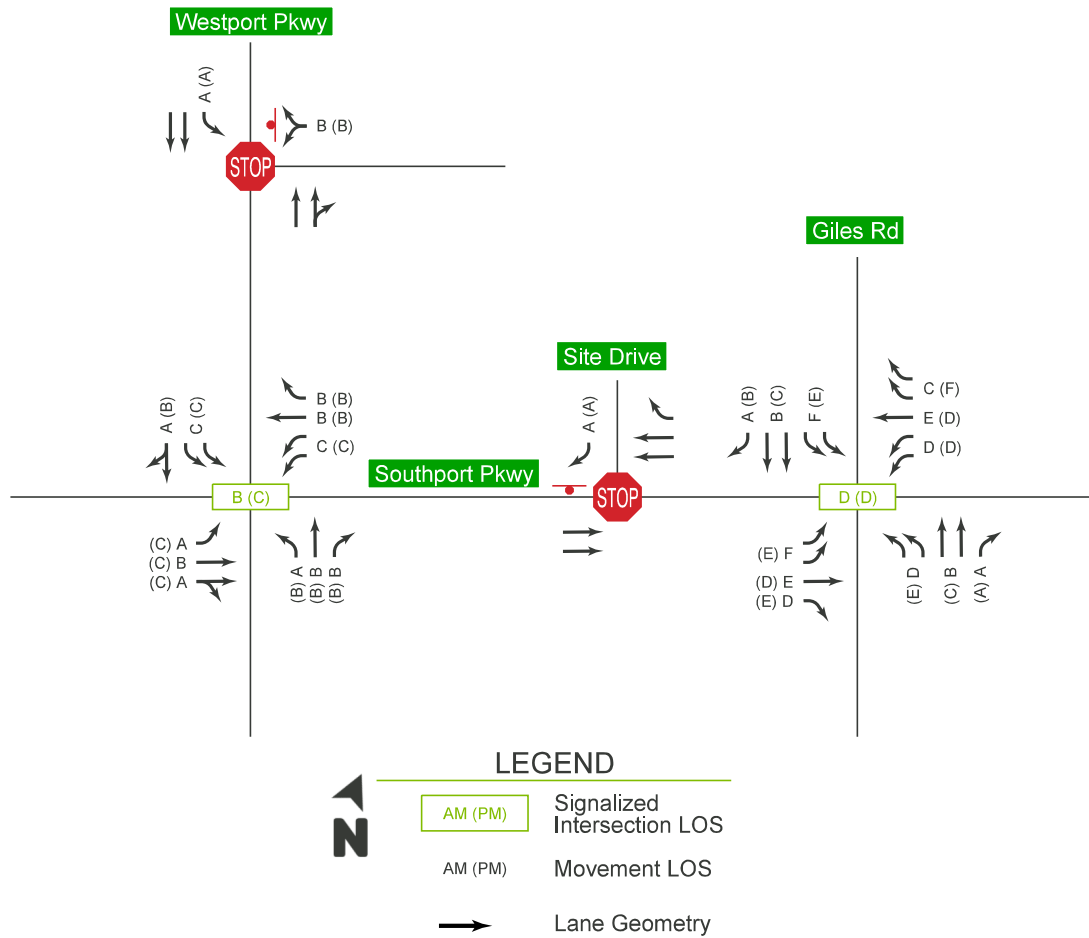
Westport Pkwy

A (A)

B (B)

STOP

Giles Rd

Site Drive

B (B)
B (B)
C (C)

A (B)
C (C)

A (A)

A (B)
B (C)
F (E)

C (F)
E (D)
D (D)

Southport Pkwy

B (C)

STOP

D (D)

(C) A
(C) B
(C) A

(B) A
(B) B
(B) B

(E) F
(D) E
(E) D

(E) D
(C) B
(A) A

LEGEND

N

AM (PM)

Signalized Intersection LOS

AM (PM)

Movement LOS

Lane Geometry